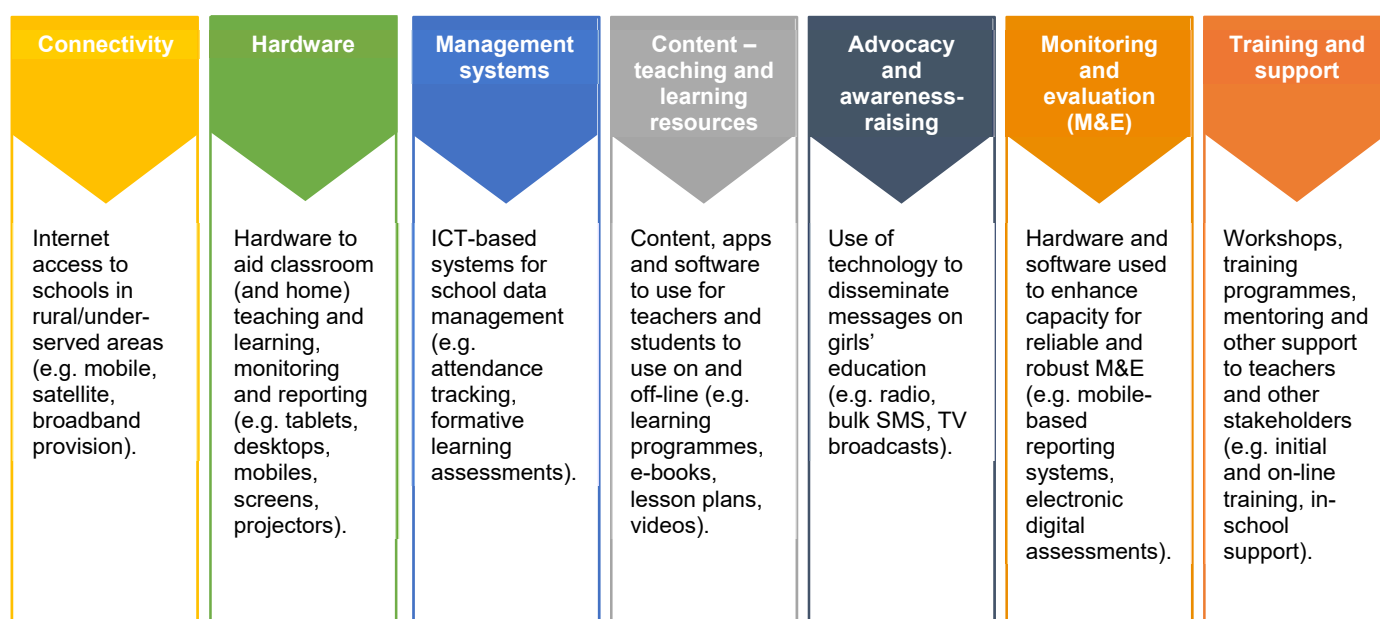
Connectivity

Internet access to schools in rural/underserved areas (e.g. mobile, satellite, broadband provision).

Hardware

Hardware to aid classroom (and home) teaching and learning, monitoring and reporting (e.g. tablets, desktops, mobiles, screens, projectors).

Management systems

ICT-based systems for school data management (e.g. attendance tracking, formative learning assessments).

Content – teaching and learning resources

Content, apps and software to use for teachers and students to use on and off-line (e.g. learning programmes, e-books, lesson plans, videos).

Advocacy and awareness-raising

Use of technology to disseminate messages on girls' education (e.g. radio, bulk SMS, TV broadcasts).

Monitoring and evaluation (M&E)

Hardware and software used to enhance capacity for reliable and robust M&E (e.g. mobile-based reporting systems, electronic digital assessments).

Training and support

Workshops, training programmes, mentoring and other support to teachers and other stakeholders (e.g. initial and on-line training, in-school support).